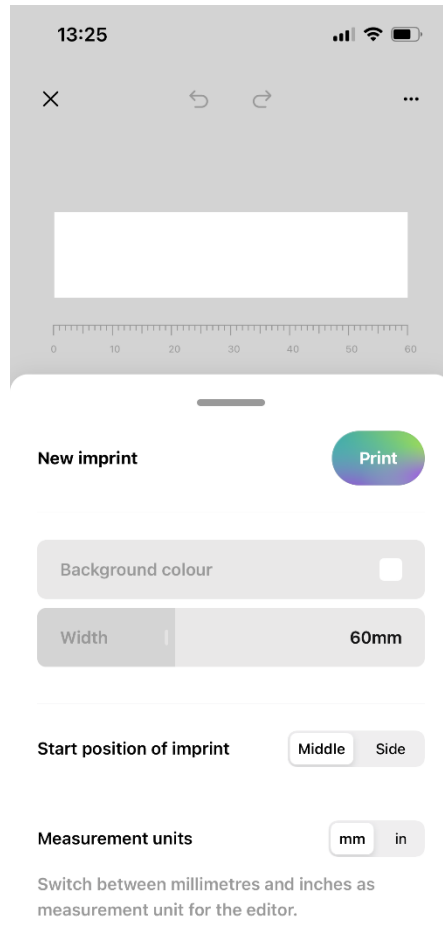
13:25

0 10 20 30 40 50 60

New imprint

Print

Background colour

Width

60mm

Start position of imprint

Middle

Side

Measurement units

mm

in

Switch between millimetres and inches as measurement unit for the editor.